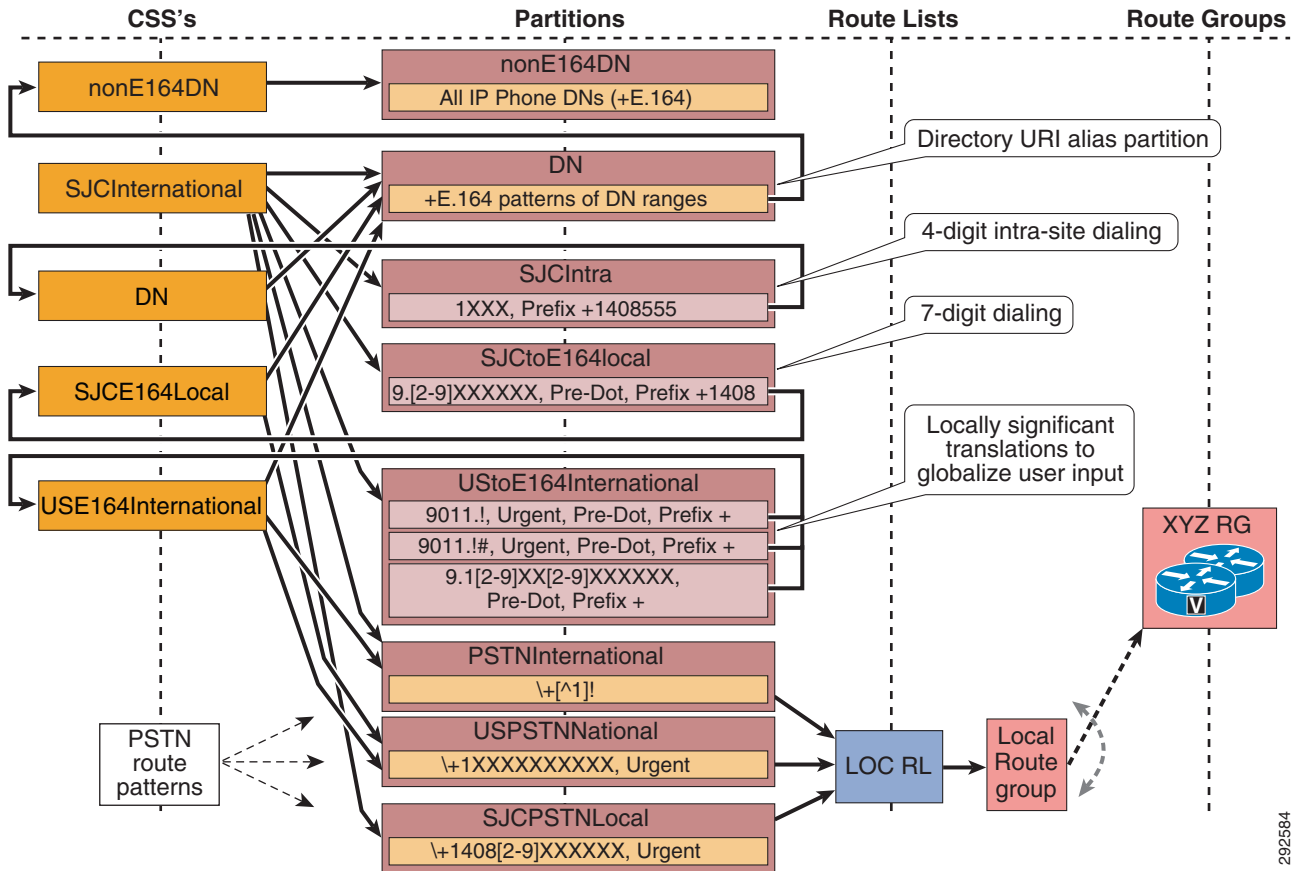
CSS's

Partitions

Route Lists

Route Groups

nonE164DN

nonE164DN

All IP Phone DNs (+E.164)

Directory URI alias partition

SJCInternational

DN

+E.164 patterns of DN ranges

4-digit intra-site dialing

DN

SJCIntra

1XXX, Prefix +1408555

7-digit dialing

SJCE164Local

SJCtoE164local

9.[2-9]XXXXXX, Pre-Dot, Prefix +1408

Locally significant translations to globalize user input

USE164International

UStoE164International

9011.!, Urgent, Pre-Dot, Prefix +

9011.!#, Urgent, Pre-Dot, Prefix +

9.1[2-9]XX[2-9]XXXXXX, Pre-Dot, Prefix +

XYZ RG

V

PSTNInternational

\+[^1]!

PSTN route patterns

USPSTNNational

\+1XXXXXXXXXX, Urgent

LOC RL

Local Route group

SJCPSTNLocal

\+1408[2-9]XXXXXX, Urgent

292584